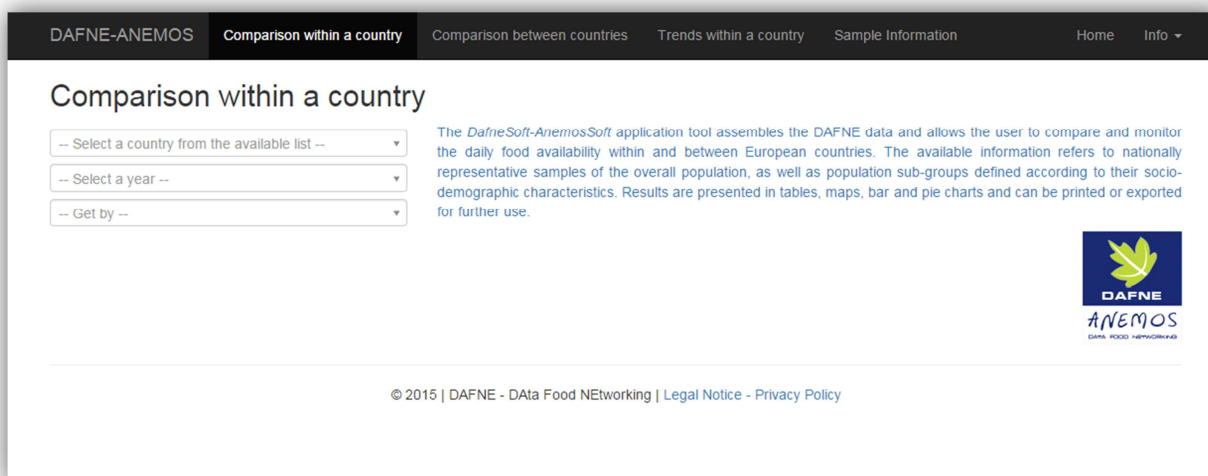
DAFNE-ANEMOS Comparison within a country Comparison between countries Trends within a country Sample Information Home Info

Comparison within a country

-- Select a country from the available list --

-- Select a year --

-- Get by --

The *DafneSoft-AnemosSoft* application tool assembles the DAFNE data and allows the user to compare and monitor the daily food availability within and between European countries. The available information refers to nationally representative samples of the overall population, as well as population sub-groups defined according to their socio-demographic characteristics. Results are presented in tables, maps, bar and pie charts and can be printed or exported for further use.

DAFNE
ANEMOS
DATA FOOD NETWORKING

© 2015 | DAFNE - DAta Food NEtworking | Legal Notice - Privacy Policy